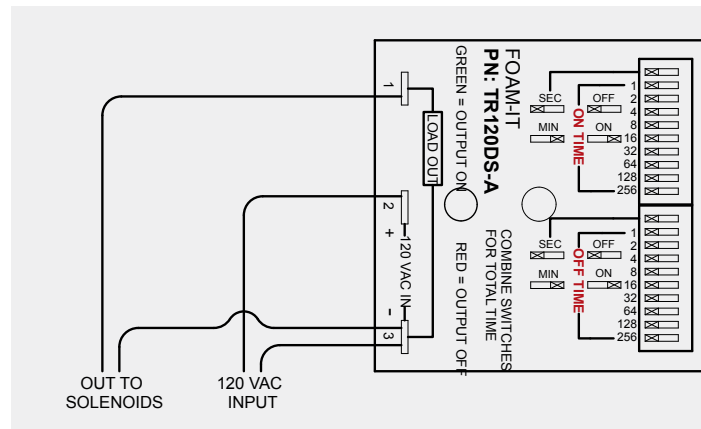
FOAM-IT
PN: TR120DS-A
GREEN = OUTPUT ON
RED = OUTPUT OFF
COMBINE SWITCHES FOR TOTAL TIME

1
LOAD OUT
2
+
120 VAC IN
–
3

SEC
MIN
OFF
ON
ON TIME
1
2
4
8
16
32
64
128
256

SEC
MIN
OFF
ON
OFF TIME
1
2
4
8
16
32
64
128
256

OUT TO SOLENOIDS
120 VAC INPUT